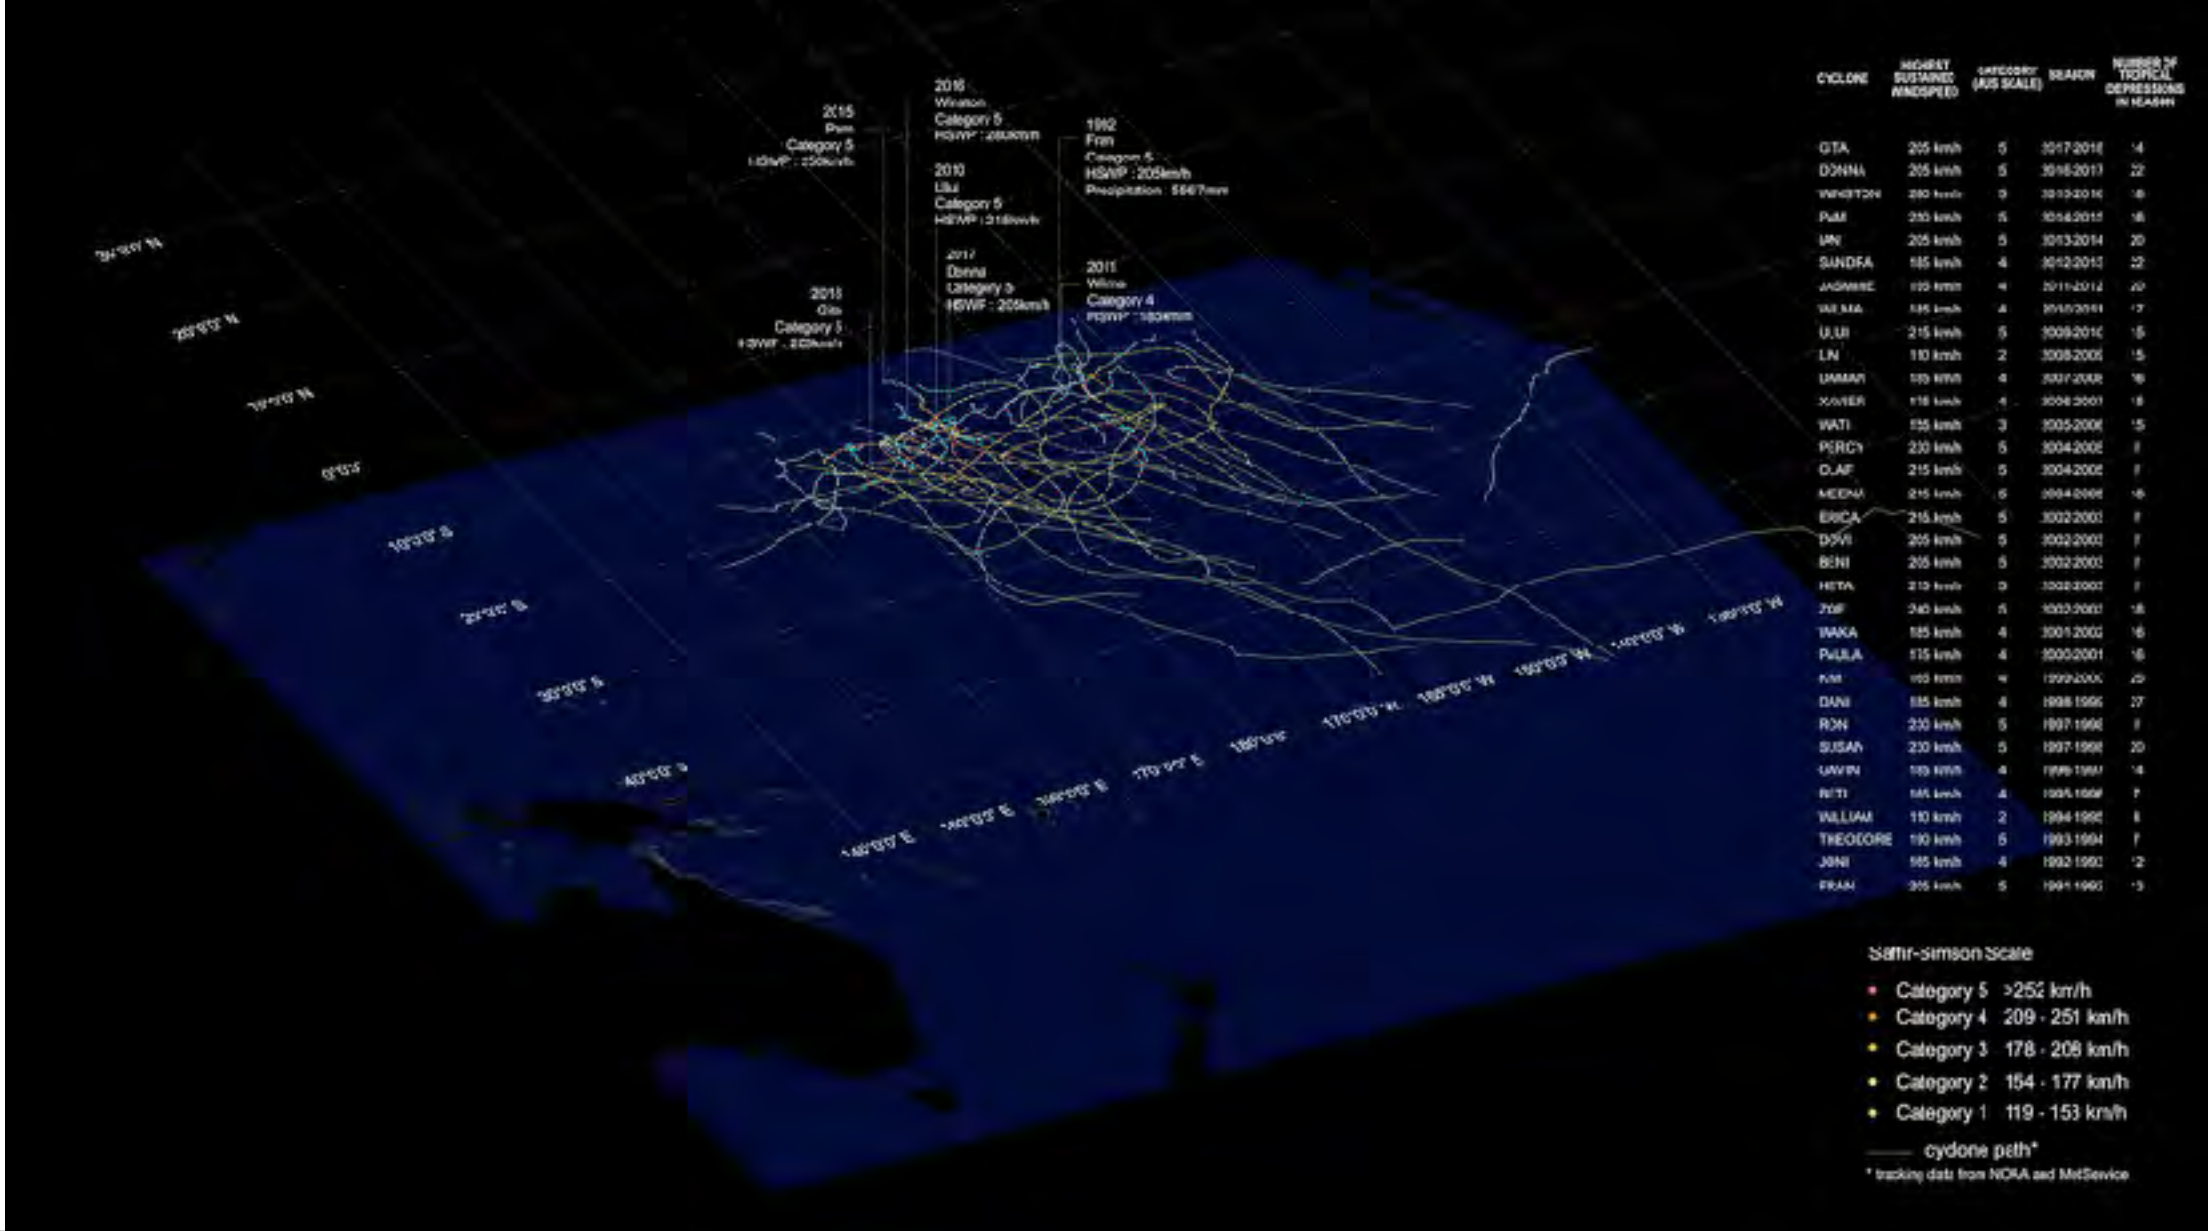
2016
Winston
Category 5
HSWP : 280km/h

2015
Pam
Category 5
HSWP : 250km/h

1992
Fran
Category 5
HSWP : 205km/h
Precipitation : 5567mm

2010
Ului
Category 5
HSWP : 215km/h

2017
Donna
Category 5
HSWP : 205km/h

2018
Gita
Category 5
HSWP : 205km/h

2011
Wilma
Category 4
HSWP : 185km/h

30°0'0" N
20°0'0" N
10°0'0" N
0°0'0"
10°0'0" S
20°0'0" S
30°0'0" S
40°0'0" S

140°0'0" E
150°0'0" E
160°0'0" E
170°0'0" E
180°0'0"
170°0'0" W
160°0'0" W
150°0'0" W
140°0'0" W
130°0'0" W

| CYCLONE | HIGHEST SUSTAINED WINDSPEED | CATEGORY (AUS SCALE) | SEASON | NUMBER OF TROPICAL DEPRESSIONS IN SEASON |
|---|---|---|---|---|
| GITA | 205 km/h | 5 | 2017-2018 | 14 |
| DONNA | 205 km/h | 5 | 2016-2017 | 22 |
| WINSTON | 280 km/h | 5 | 2015-2016 | 16 |
| PAM | 250 km/h | 5 | 2014-2015 | 16 |
| IAN | 205 km/h | 5 | 2013-2014 | 20 |
| SANDRA | 185 km/h | 4 | 2012-2013 | 22 |
| JASMINE | 185 km/h | 4 | 2011-2012 | 20 |
| WILMA | 185 km/h | 4 | 2010-2011 | 17 |
| ULUI | 215 km/h | 5 | 2009-2010 | 15 |
| LIN | 110 km/h | 2 | 2008-2009 | 15 |
| DAMAN | 185 km/h | 4 | 2007-2008 | 16 |
| XAVIER | 175 km/h | 4 | 2006-2007 | 18 |
| WATI | 155 km/h | 3 | 2005-2006 | 15 |
| PERCY | 230 km/h | 5 | 2004-2005 | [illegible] |
| OLAF | 215 km/h | 5 | 2004-2005 | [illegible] |
| MEENA | 215 km/h | 5 | 2004-2005 | 16 |
| ERICA | 215 km/h | 5 | 2002-2003 | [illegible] |
| DOVI | 205 km/h | 5 | 2002-2003 | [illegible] |
| BENI | 205 km/h | 5 | 2002-2003 | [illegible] |
| HETA | 215 km/h | 5 | 2003-2003 | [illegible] |
| ZOE | 240 km/h | 5 | 2002-2003 | 18 |
| WAKA | 185 km/h | 4 | 2001-2002 | 16 |
| PAULA | 175 km/h | 4 | 2000-2001 | 16 |
| KIM | 185 km/h | 4 | 1999-2000 | 25 |
| DANI | 185 km/h | 4 | 1998-1999 | 27 |
| RON | 230 km/h | 5 | 1997-1998 | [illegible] |
| SUSAN | 230 km/h | 5 | 1997-1998 | 20 |
| GAVIN | 185 km/h | 4 | 1996-1997 | 14 |
| BETI | 185 km/h | 4 | 1995-1996 | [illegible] |
| WILLIAM | 110 km/h | 2 | 1994-1995 | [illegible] |
| THEODORE | 190 km/h | 5 | 1993-1994 | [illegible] |
| JONI | 185 km/h | 4 | 1992-1993 | 12 |
| FRAN | 205 km/h | 5 | 1991-1992 | 13 |

Saffir-Simson Scale
Category 5 >252 km/h
Category 4 209 - 251 km/h
Category 3 178 - 208 km/h
Category 2 154 - 177 km/h
Category 1 119 - 153 km/h
cyclone path*
* tracking data from NOAA and MetService